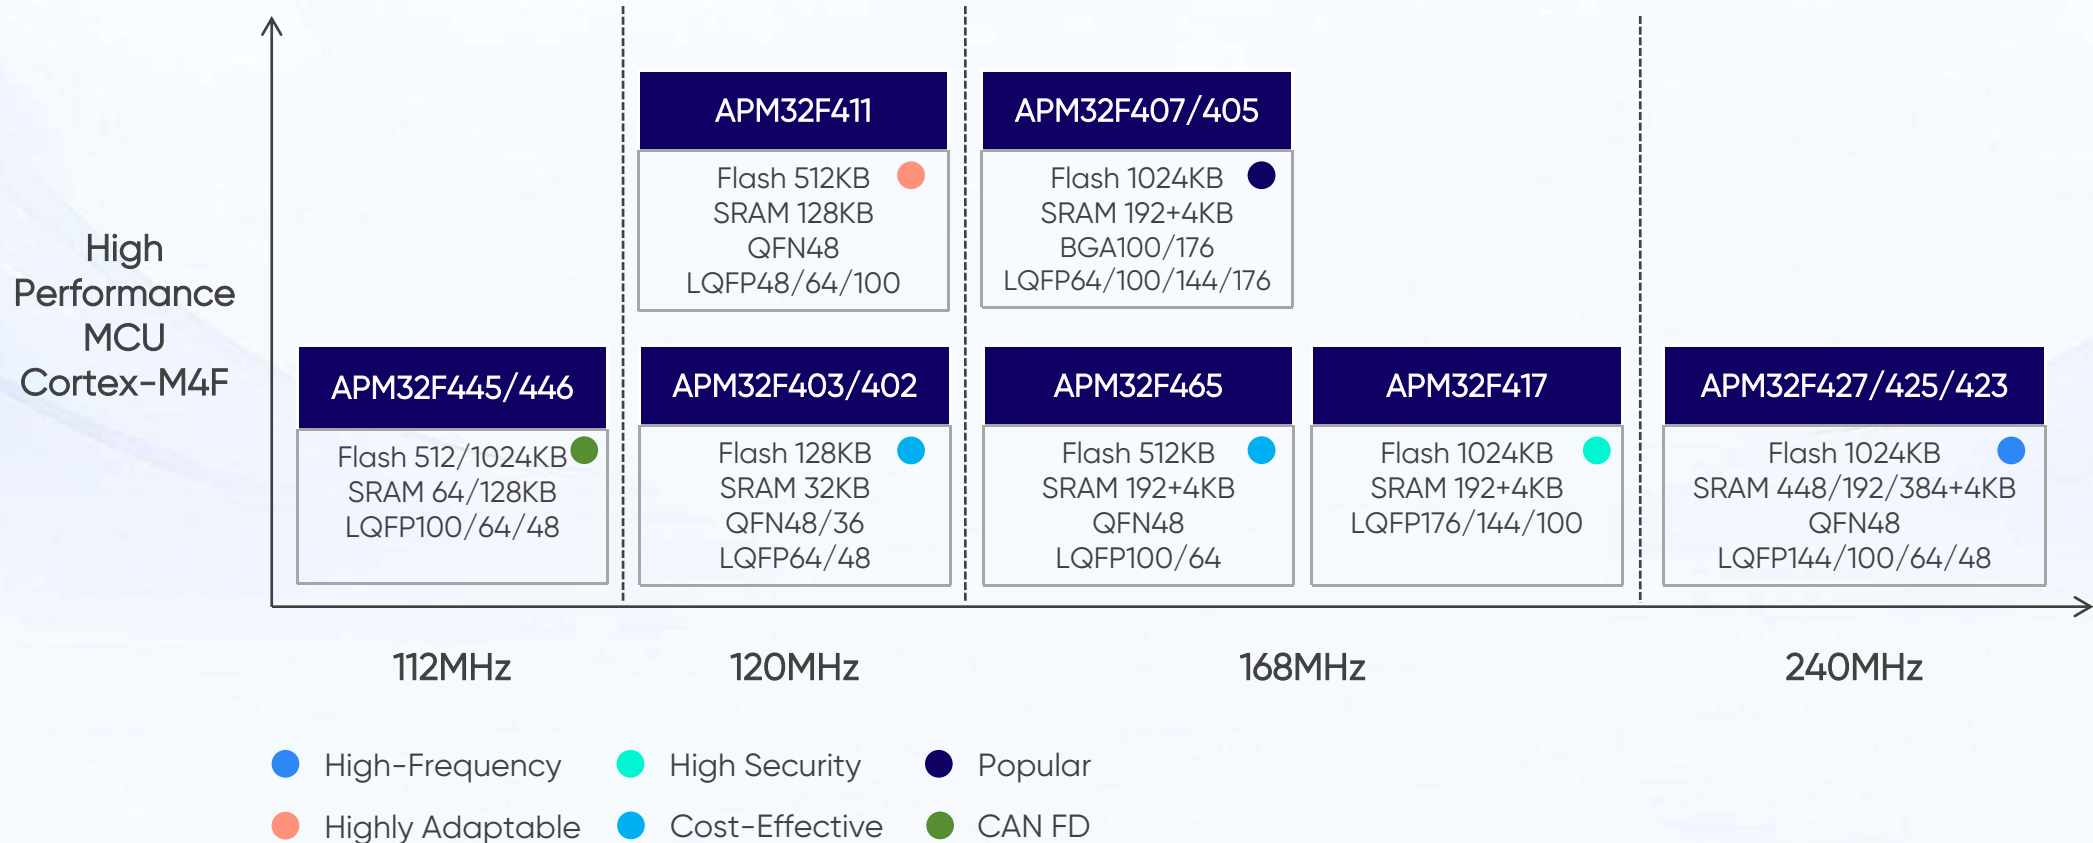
High Performance MCU Cortex-M4F

APM32F411
Flash 512KB
SRAM 128KB
QFN48
LQFP48/64/100

APM32F407/405
Flash 1024KB
SRAM 192+4KB
BGA100/176
LQFP64/100/144/176

APM32F445/446
Flash 512/1024KB
SRAM 64/128KB
LQFP100/64/48

APM32F403/402
Flash 128KB
SRAM 32KB
QFN48/36
LQFP64/48

APM32F465
Flash 512KB
SRAM 192+4KB
QFN48
LQFP100/64

APM32F417
Flash 1024KB
SRAM 192+4KB
LQFP176/144/100

APM32F427/425/423
Flash 1024KB
SRAM 448/192/384+4KB
QFN48
LQFP144/100/64/48

112MHz
120MHz
168MHz
240MHz

High-Frequency
High Security
Popular
Highly Adaptable
Cost-Effective
CAN FD